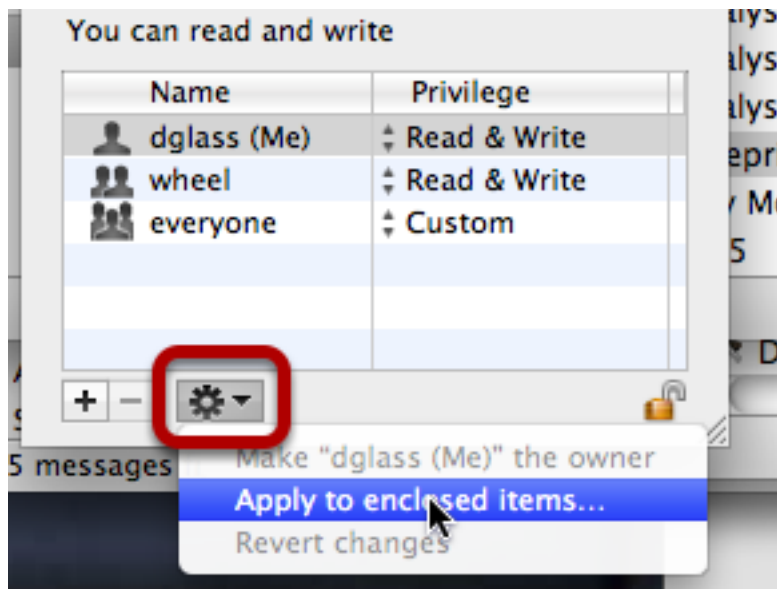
You can read and write

| Name | Privilege |
|---|---|
| dglass (Me) | Read & Write |
| wheel | Read & Write |
| everyone | Custom |

+ −

5 messages

Make "dglass (Me)" the owner
Apply to enclosed items...
Revert changes